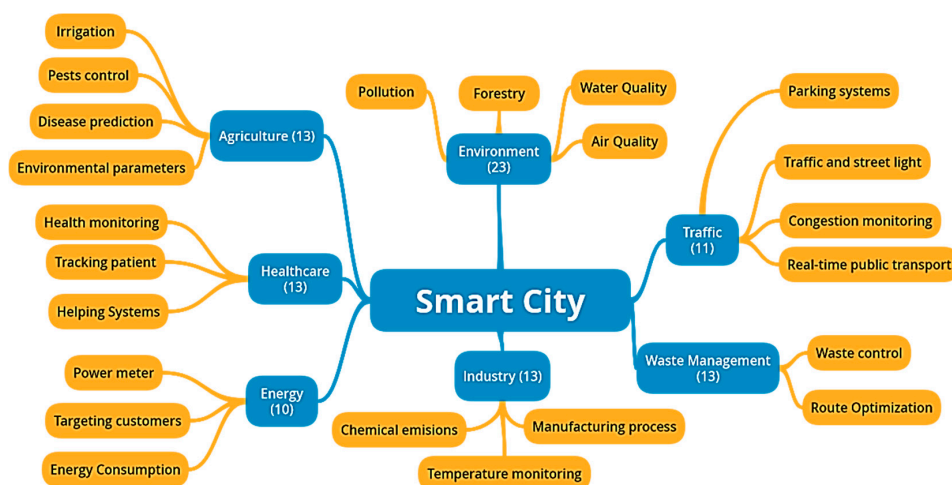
Smart City

Agriculture (13)
Irrigation
Pests control
Disease prediction
Environmental parameters

Healthcare (13)
Health monitoring
Tracking patient
Helping Systems

Energy (10)
Power meter
Targeting customers
Energy Consumption

Environment (23)
Pollution
Forestry
Water Quality
Air Quality

Industry (13)
Chemical emisions
Manufacturing process
Temperature monitoring

Traffic (11)
Parking systems
Traffic and street light
Congestion monitoring
Real-time public transport

Waste Management (13)
Waste control
Route Optimization